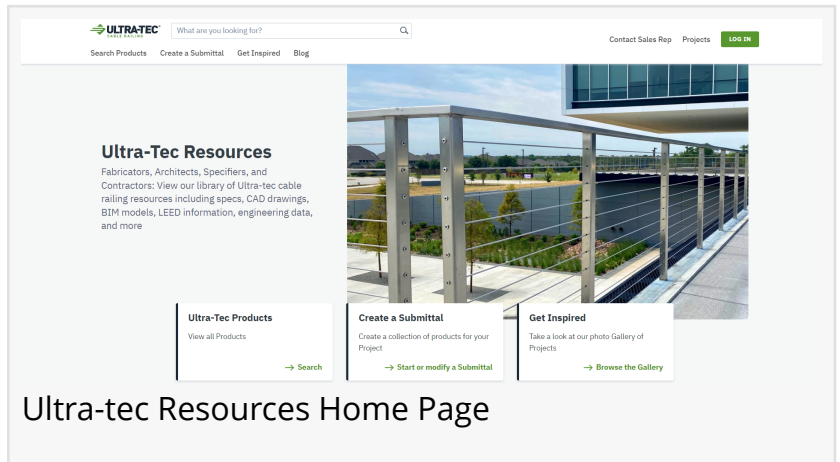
ULTRA-TEC
CABLE RAILING

What are you looking for?

Contact Sales Rep Projects LOG IN

Search Products Create a Submittal Get Inspired Blog

Ultra-Tec Resources

Fabricators, Architects, Specifiers, and Contractors: View our library of Ultra-tec cable railing resources including specs, CAD drawings, BIM models, LEED information, engineering data, and more

Ultra-Tec Products
View all Products
→ Search

Create a Submittal
Create a collection of products for your Project
→ Start or modify a Submittal

Get Inspired
Take a look at our photo Gallery of Projects
→ Browse the Gallery

Ultra-tec Resources Home Page